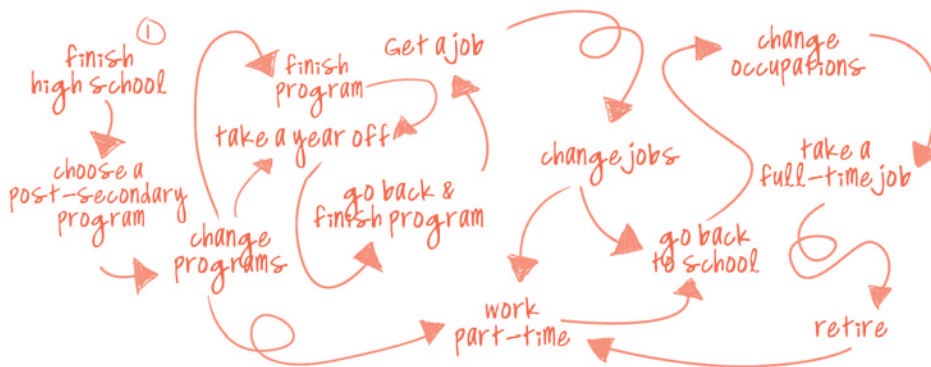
1

finish high school

choose a post-secondary program

change programs

finish program

take a year off

go back & finish program

Get a job

change jobs

work part-time

go back to school

change occupations

take a full-time job

retire